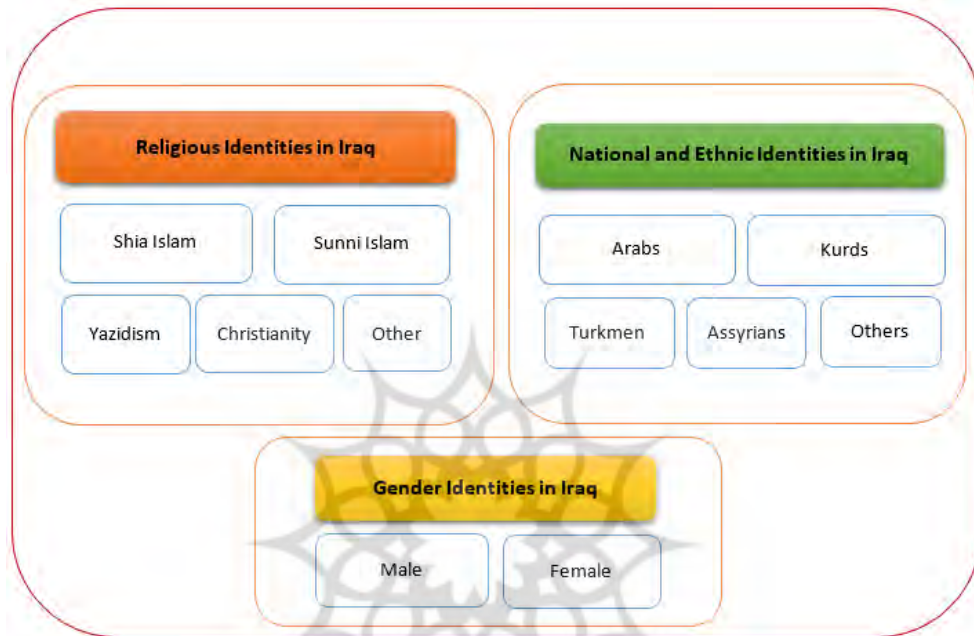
Religious Identities in Iraq

Shia Islam

Sunni Islam

Yazidism

Christianity

Other

National and Ethnic Identities in Iraq

Arabs

Kurds

Turkmen

Assyrians

Others

Gender Identities in Iraq

Male

Female